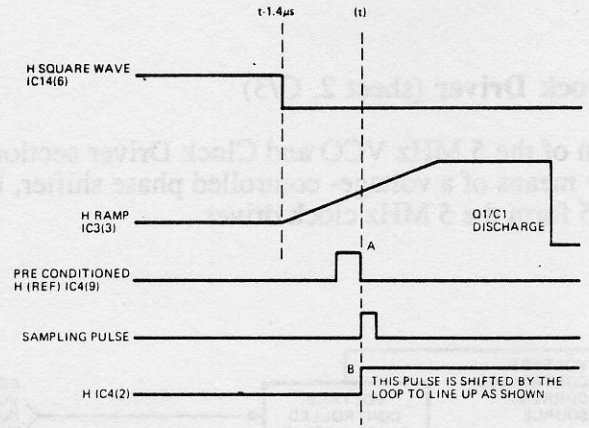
t-1.4μs

(t)

H SQUARE WAVE IC14(6)

ck Driver (sheet 2, G/5)

n of the 5 MHz VCO and Clock Driver sectio
means of a voltage-controlled phase shifter,
5 MHz clock driver

H RAMP IC3(3)

Q1/C1 DISCHARGE

A

PRE CONDITIONED H (REF) IC4(9)

SAMPLING PULSE

B

H IC4(2)

THIS PULSE IS SHIFTED BY THE LOOP TO LINE UP AS SHOWN